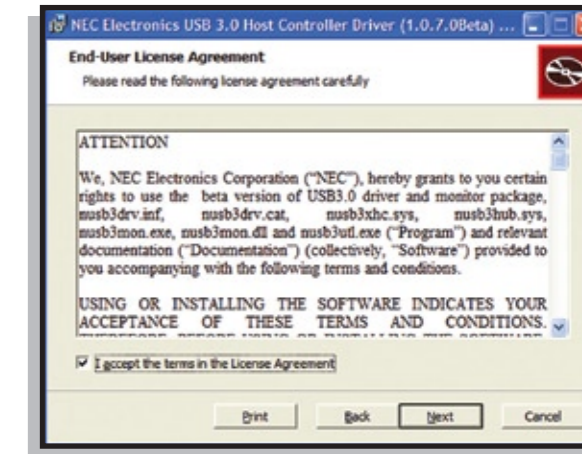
NEC Electronics USB 3.0 Host Controller Driver (1.0.7.0Beta) ...

End-User License Agreement

Please read the following license agreement carefully

ATTENTION

We, NEC Electronics Corporation ("NEC"), hereby grants to you certain rights to use the beta version of USB3.0 driver and monitor package, nusb3drv.inf, nusb3drv.cat, nusb3xhc.sys, nusb3hub.sys, nusb3mon.exe, nusb3mon.dll and nusb3utl.exe ("Program") and relevant documentation ("Documentation") (collectively, "Software") provided to you accompanying with the following terms and conditions.

USING OR INSTALLING THE SOFTWARE INDICATES YOUR ACCEPTANCE OF THESE TERMS AND CONDITIONS. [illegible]

I accept the terms in the License Agreement

Print

Back

Next

Cancel